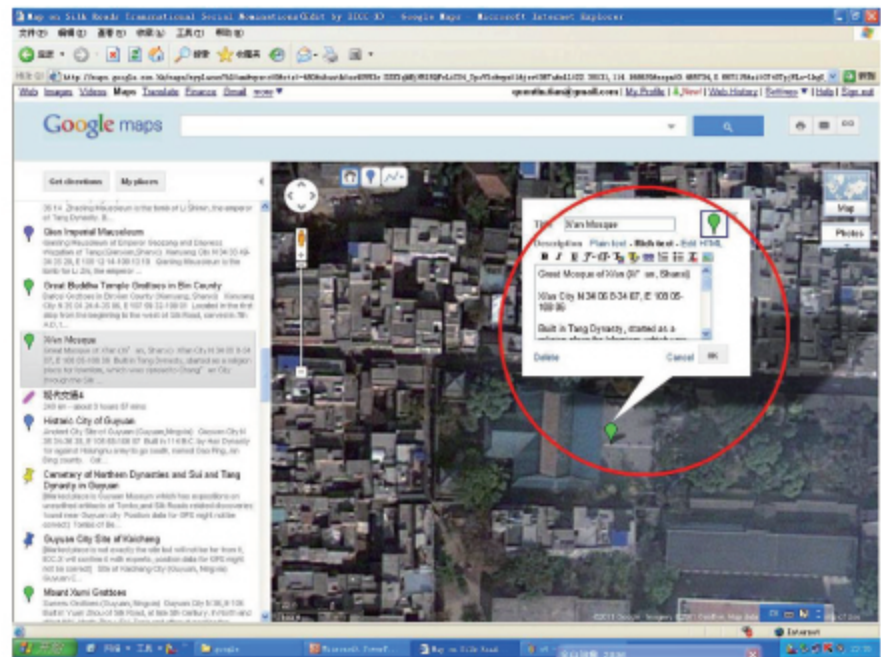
Map on Silk Roads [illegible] - Google Maps - Microsoft Internet Explorer

Web Images Videos Maps Translate Finance Gmail more ▼

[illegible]@gmail.com | My Profile | New! | Web History | Settings ▼ | Help | Sign out

Google maps

Get directions My places

Qian Imperial Mausoleum

Great Buddha Temple Grottoes in Bin County

Xi'an Mosque

Great Mosque of Xi'an (Xi' an, Shanxi) Xi'an City N 34 00 0-34 07, E 108 05-108 09. Built in Tang Dynasty, started as a religion place for Islamism, which was opened to Chang' an City through the Silk ...

现代交通4

Historic City of Guyuan

Cemetery of Northern Dynasties and Sui and Tang Dynasty in Guyuan

Guyuan City Site of Kaicheng

Mount Xumi Grottoes

Title Xi'an Mosque

Description Plain text - Rich text - Edit HTML

Great Mosque of Xi'an (Xi' an, Shanxi)

Xi'an City N 34 00 0-34 07, E 108 05-108 09

Built in Tang Dynasty, started as a religion place for Islamism, which was

Delete Cancel OK

Map

Photos

©2011 Google - Imagery ©2011 DigitalGlobe, Map data

Internet